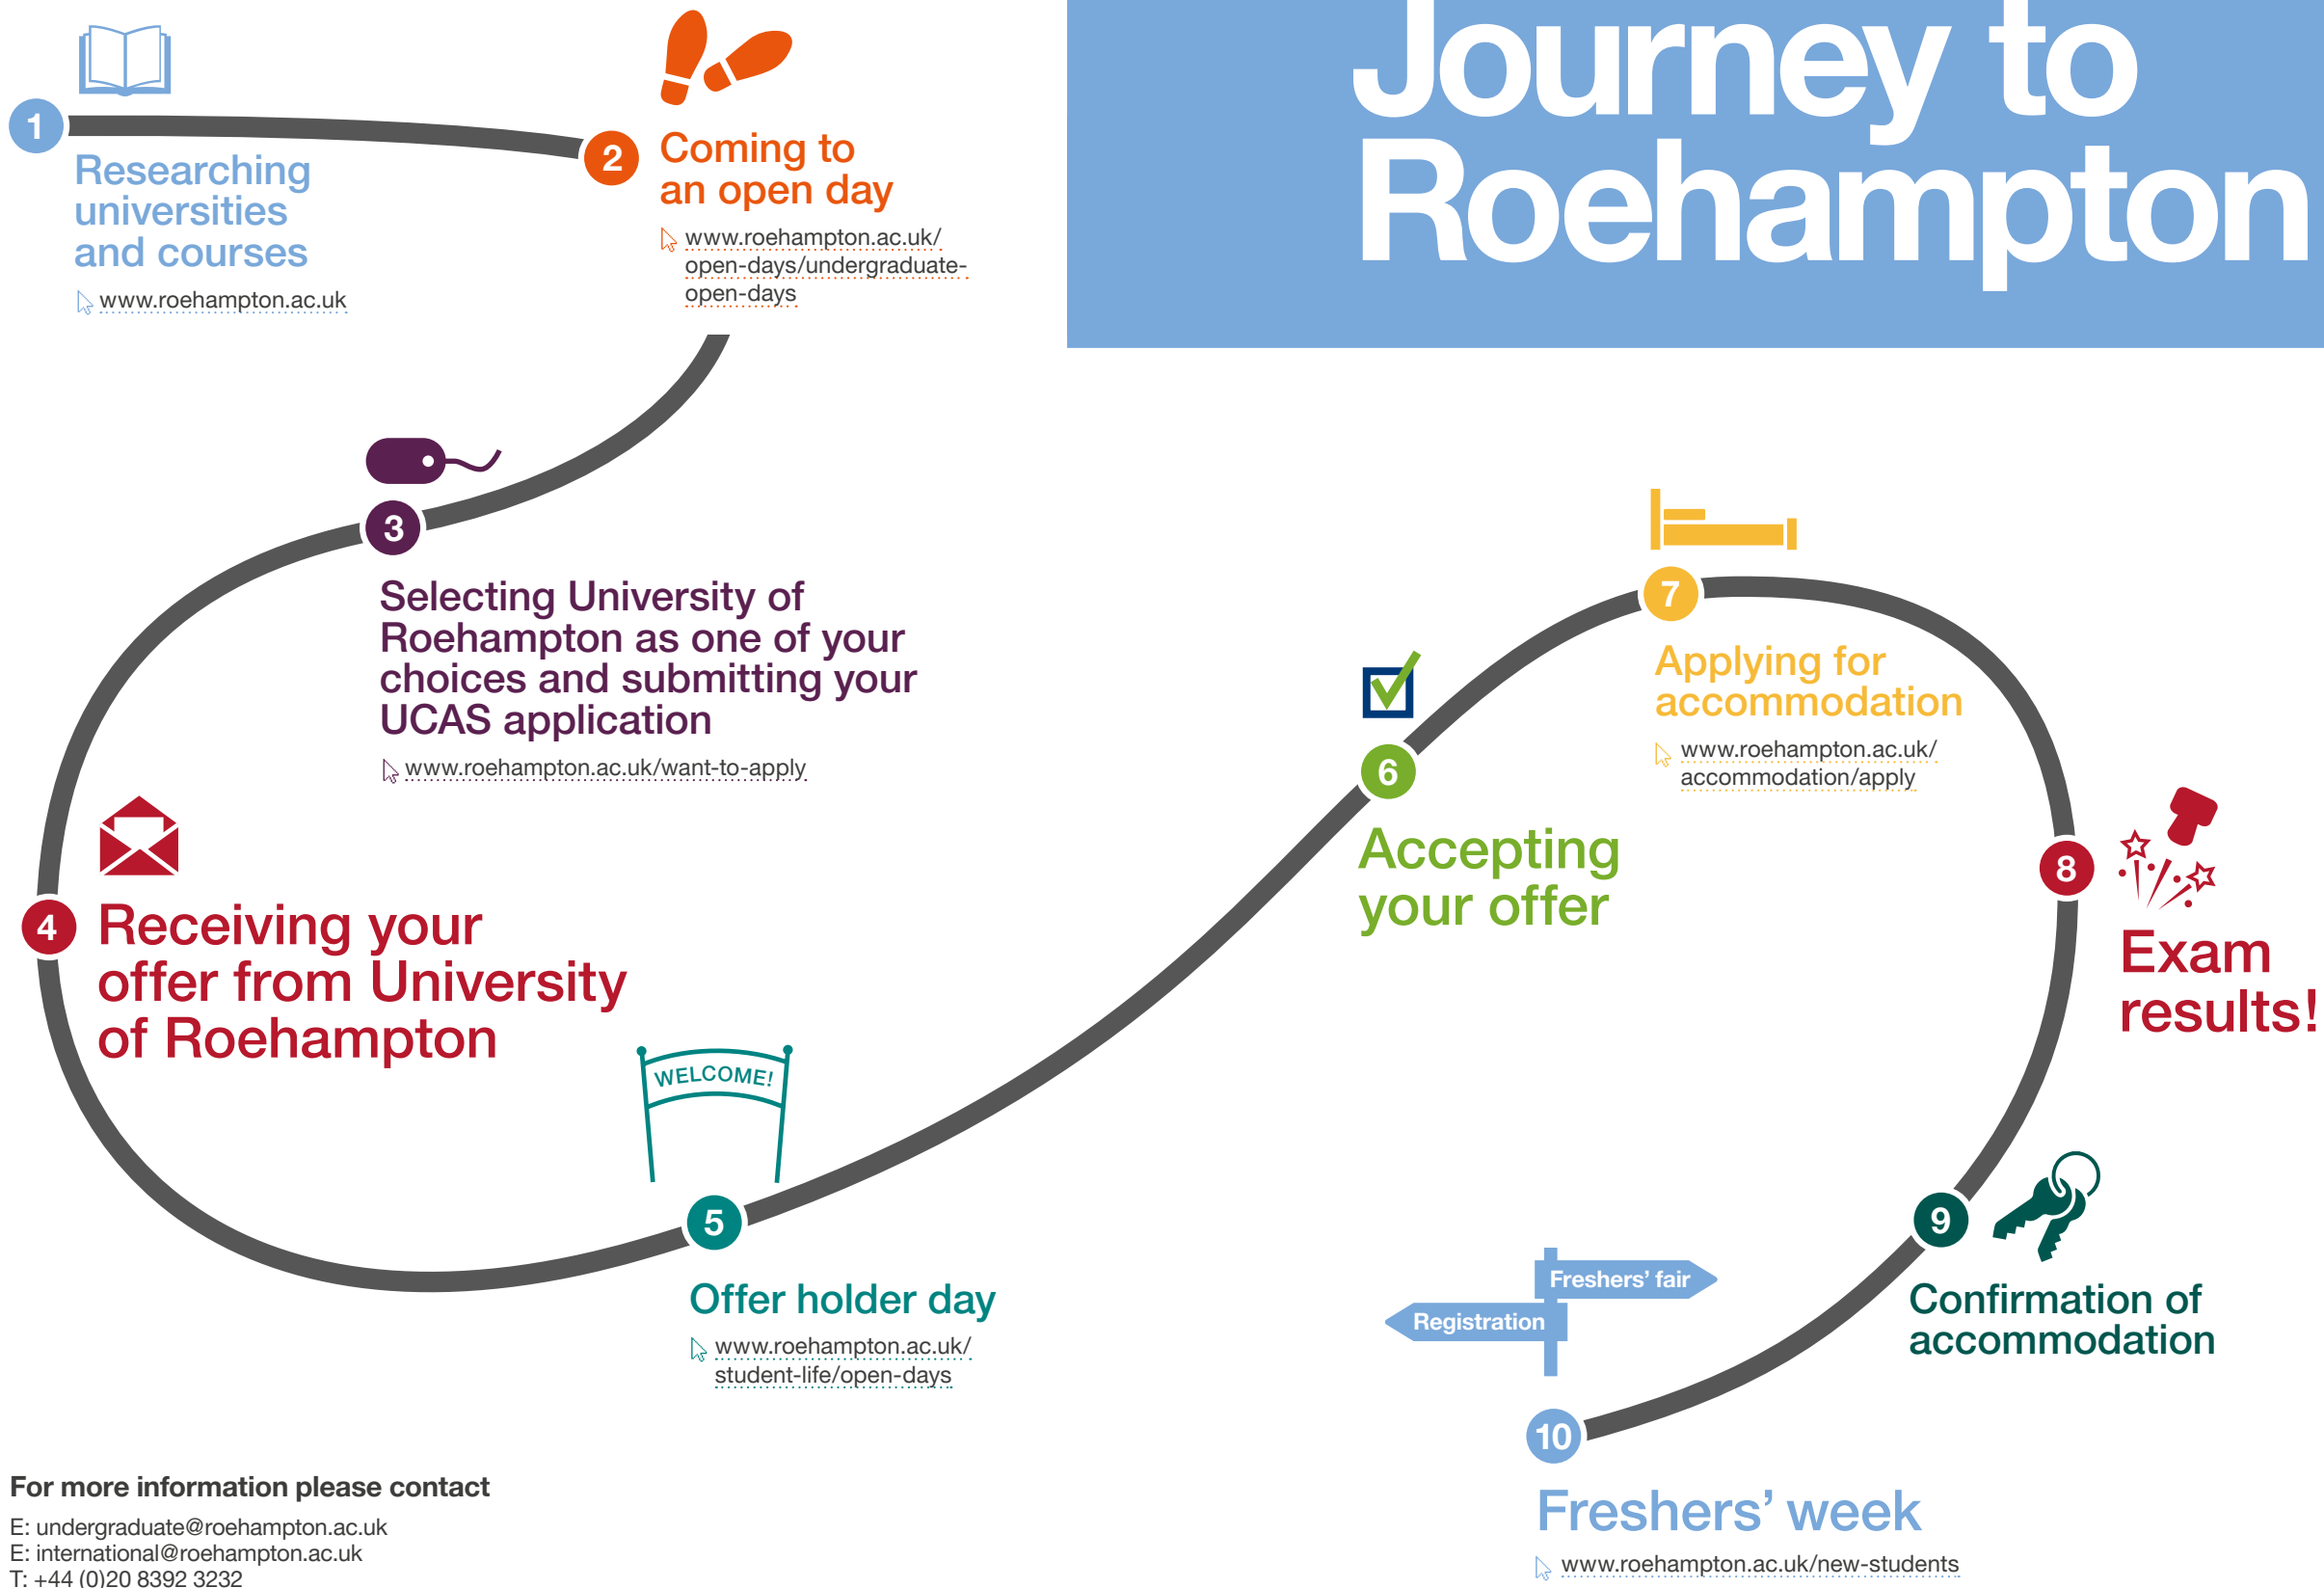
Journey to Roehampton

1
Researching universities and courses
www.roehampton.ac.uk

2
Coming to an open day
www.roehampton.ac.uk/open-days/undergraduate-open-days

3
Selecting University of Roehampton as one of your choices and submitting your UCAS application
www.roehampton.ac.uk/want-to-apply

4
Receiving your offer from University of Roehampton

WELCOME!

5
Offer holder day
www.roehampton.ac.uk/student-life/open-days

6
Accepting your offer

7
Applying for accommodation
www.roehampton.ac.uk/accommodation/apply

8
Exam results!

9
Confirmation of accommodation

Freshers' fair
Registration

10
Freshers' week
www.roehampton.ac.uk/new-students

For more information please contact
E: undergraduate@roehampton.ac.uk
E: international@roehampton.ac.uk
T: +44 (0)20 8392 3232